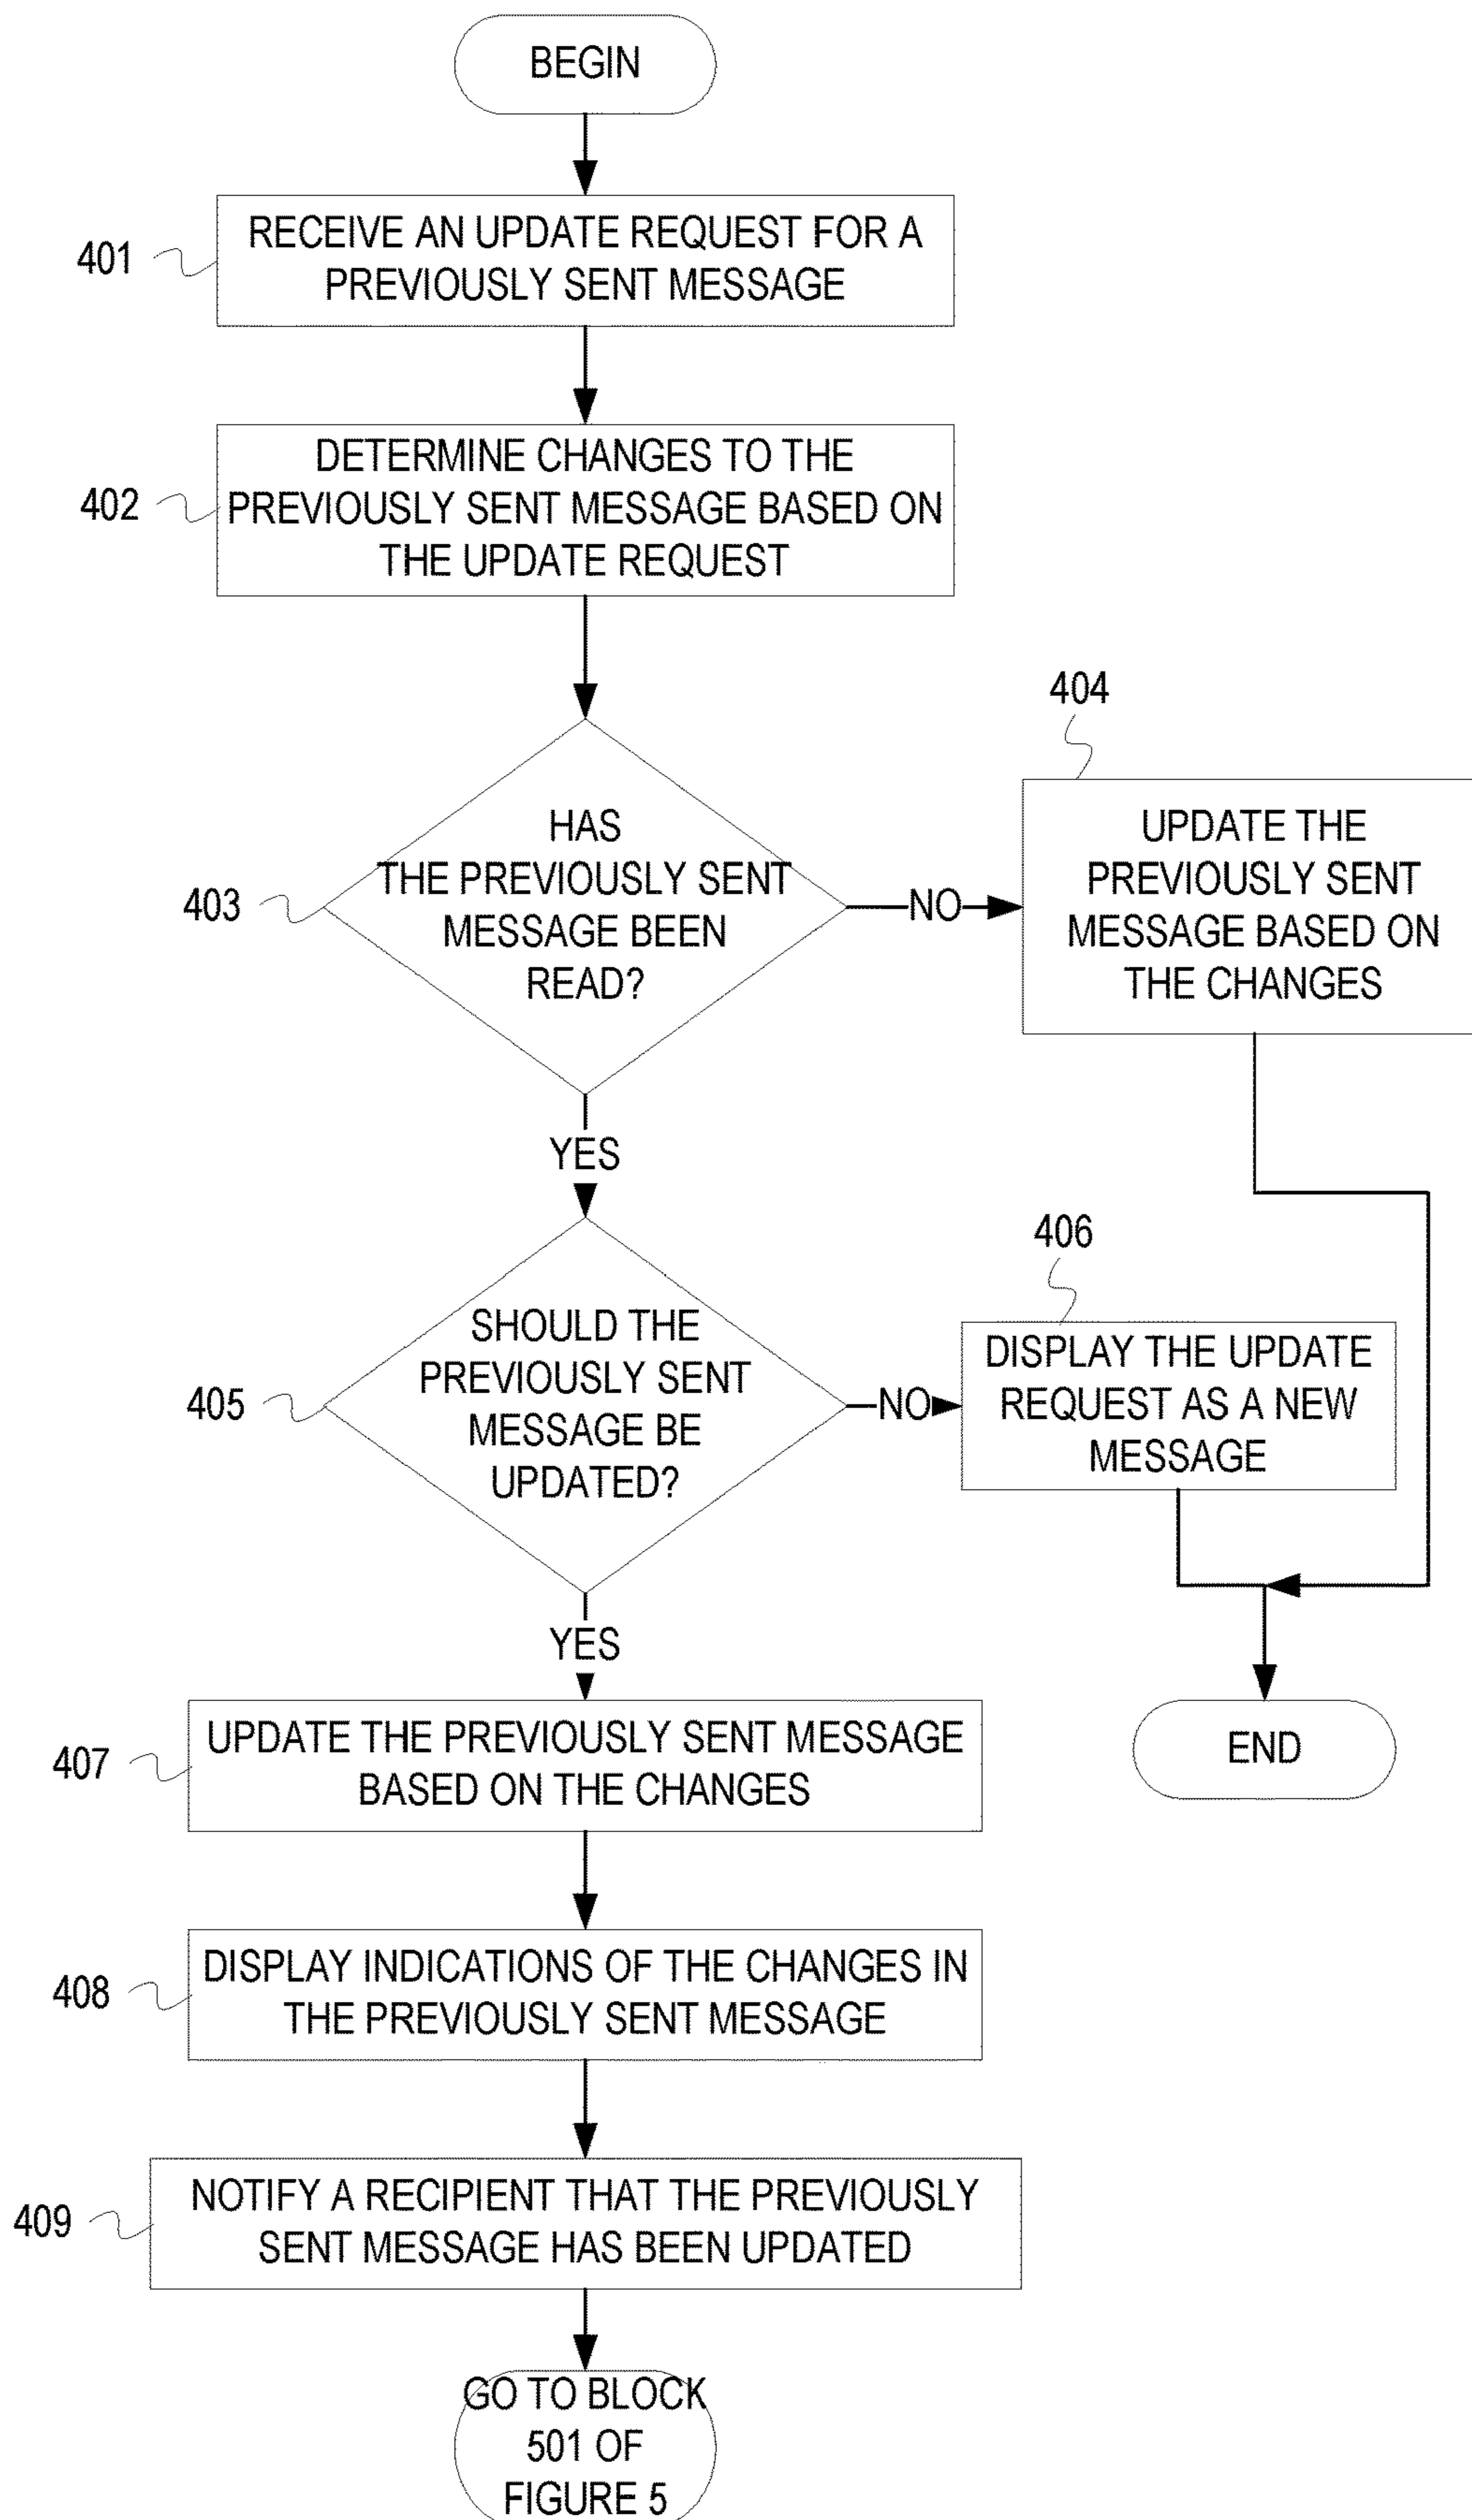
BEGIN

401
RECEIVE AN UPDATE REQUEST FOR A PREVIOUSLY SENT MESSAGE

402
DETERMINE CHANGES TO THE PREVIOUSLY SENT MESSAGE BASED ON THE UPDATE REQUEST

403
HAS THE PREVIOUSLY SENT MESSAGE BEEN READ?

NO

404
UPDATE THE PREVIOUSLY SENT MESSAGE BASED ON THE CHANGES

YES

405
SHOULD THE PREVIOUSLY SENT MESSAGE BE UPDATED?

NO

406
DISPLAY THE UPDATE REQUEST AS A NEW MESSAGE

YES

END

407
UPDATE THE PREVIOUSLY SENT MESSAGE BASED ON THE CHANGES

408
DISPLAY INDICATIONS OF THE CHANGES IN THE PREVIOUSLY SENT MESSAGE

409
NOTIFY A RECIPIENT THAT THE PREVIOUSLY SENT MESSAGE HAS BEEN UPDATED

GO TO BLOCK 501 OF FIGURE 5